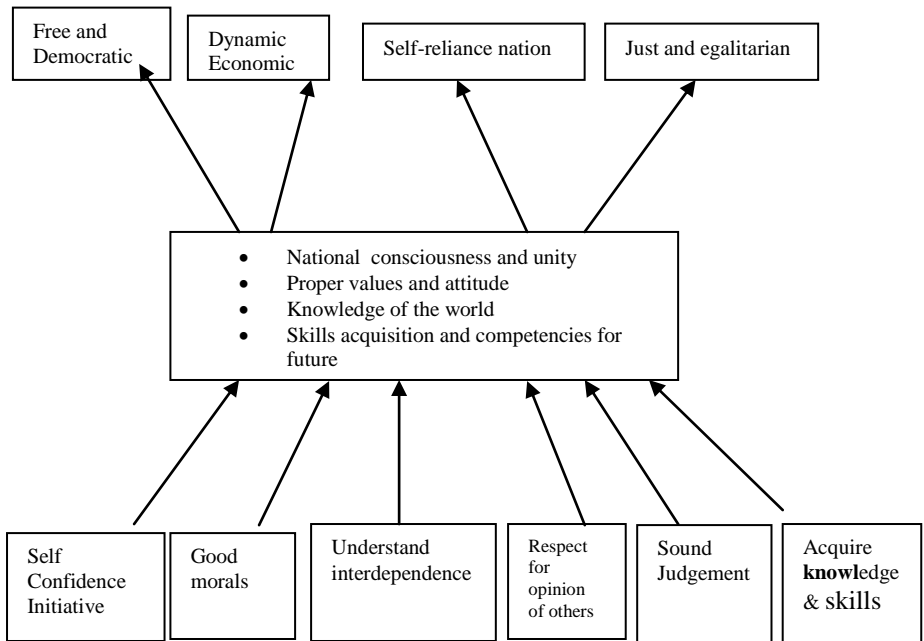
Free and Democratic

Dynamic Economic

Self-reliance nation

Just and egalitarian

- National consciousness and unity
- Proper values and attitude
- Knowledge of the world
- Skills acquisition and competencies for future

Self Confidence Initiative

Good morals

Understand interdependence

Respect for opinion of others

Sound Judgement

Acquire **knowl**edge & skills